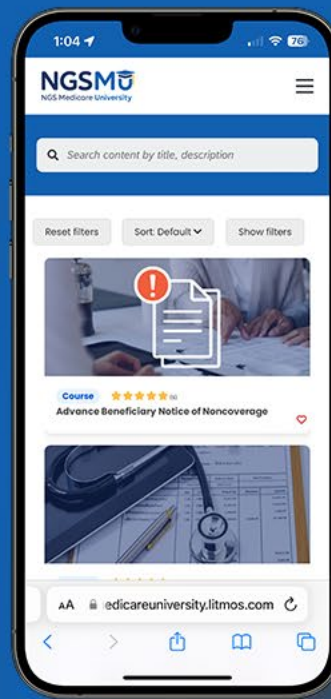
1:04

76

NGSMU
NGS Medicare University

Search content by title, description

Reset filters

Sort: Default

Show filters

!

Course

(6)

Advance Beneficiary Notice of Noncoverage

AA

edicareuniversity.litmos.com